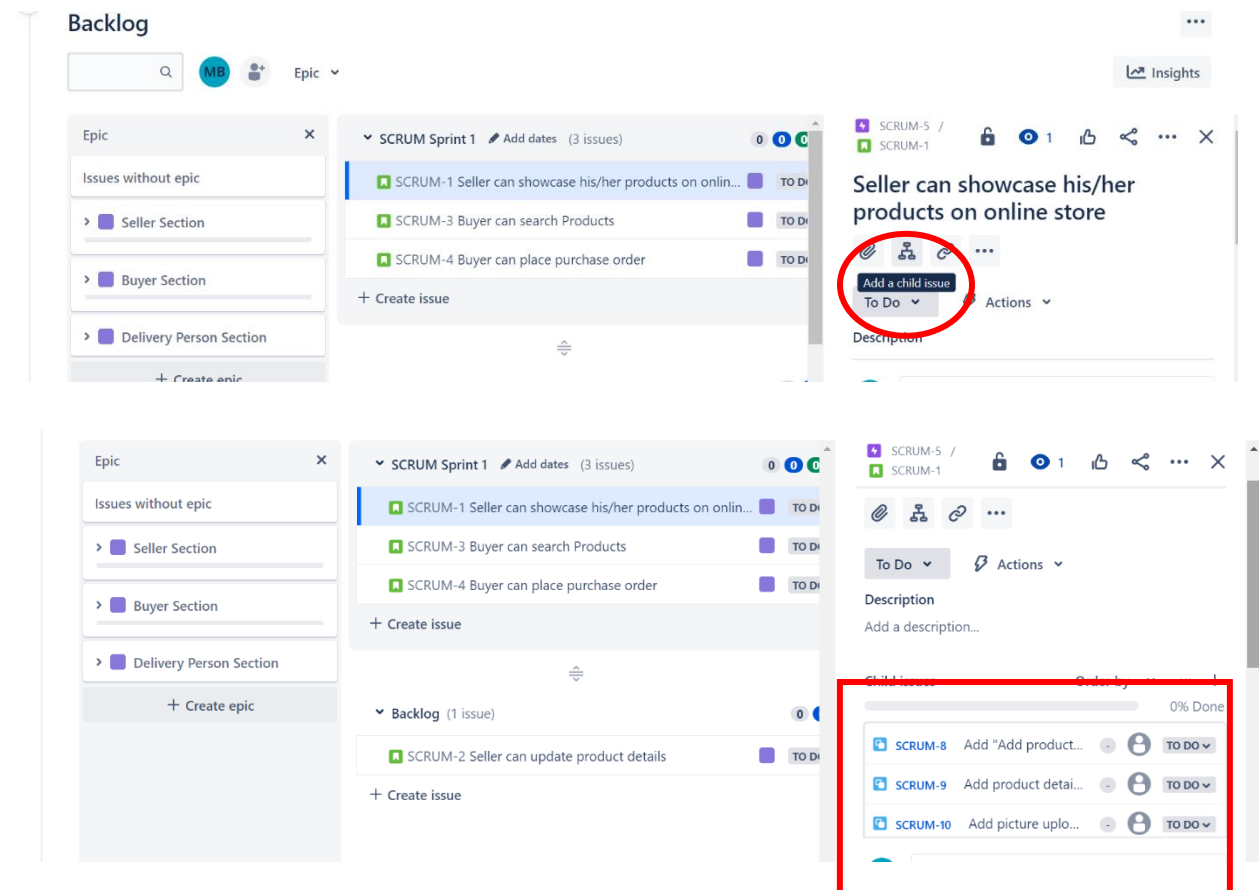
Backlog

MB Epic

Insights

Epic
Issues without epic
Seller Section
Buyer Section
Delivery Person Section
+ Create epic

SCRUM Sprint 1 Add dates (3 issues) 0 0 0

SCRUM-1 Seller can showcase his/her products on onlin... TO D
SCRUM-3 Buyer can search Products TO D
SCRUM-4 Buyer can place purchase order TO D
+ Create issue

SCRUM-5 /
SCRUM-1
1

Seller can showcase his/her products on online store

Add a child issue
To Do
Actions
Description

Epic
Issues without epic
Seller Section
Buyer Section
Delivery Person Section
+ Create epic

SCRUM Sprint 1 Add dates (3 issues) 0 0 0

SCRUM-1 Seller can showcase his/her products on onlin... TO D
SCRUM-3 Buyer can search Products TO D
SCRUM-4 Buyer can place purchase order TO D
+ Create issue

Backlog (1 issue) 0

SCRUM-2 Seller can update product details TO D
+ Create issue

SCRUM-5 /
SCRUM-1
1

To Do
Actions
Description
Add a description...

Child issues Order by
0% Done
SCRUM-8 Add "Add product... TO DO
SCRUM-9 Add product detai... TO DO
SCRUM-10 Add picture uplo... TO DO